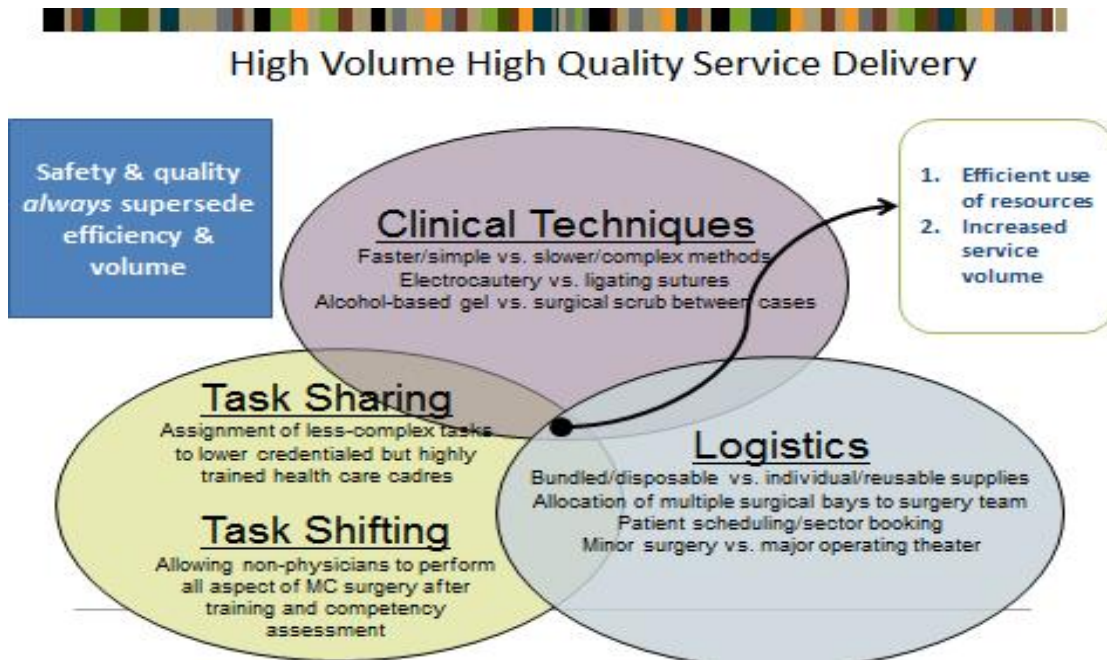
High Volume High Quality Service Delivery

Safety & quality *always* supersede efficiency & volume

Clinical Techniques
Faster/simple vs. slower/complex methods
Electrocautery vs. ligating sutures
Alcohol-based gel vs. surgical scrub between cases

1. Efficient use of resources
2. Increased service volume

Task Sharing
Assignment of less-complex tasks to lower credentialed but highly trained health care cadres

Task Shifting
Allowing non-physicians to perform all aspect of MC surgery after training and competency assessment

Logistics
Bundled/disposable vs. individual/reusable supplies
Allocation of multiple surgical bays to surgery team
Patient scheduling/sector booking
Minor surgery vs. major operating theater